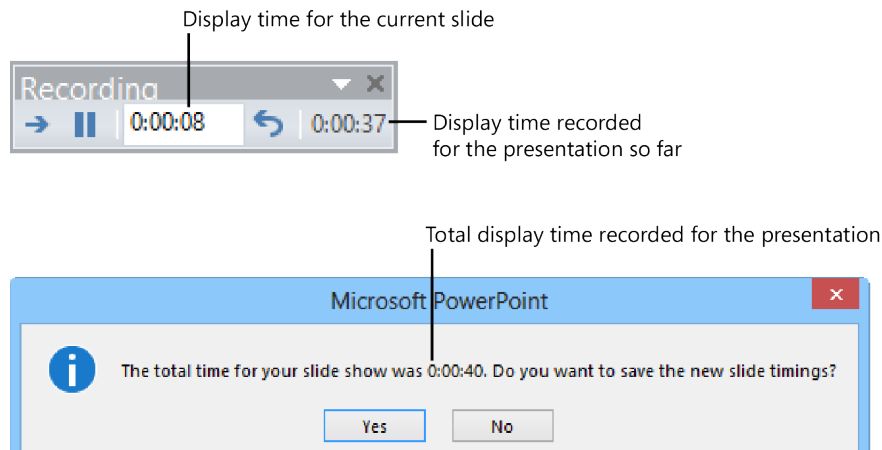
Display time for the current slide

Recording

0:00:08

0:00:37

Display time recorded for the presentation so far

Total display time recorded for the presentation

Microsoft PowerPoint

The total time for your slide show was 0:00:40. Do you want to save the new slide timings?

Yes

No